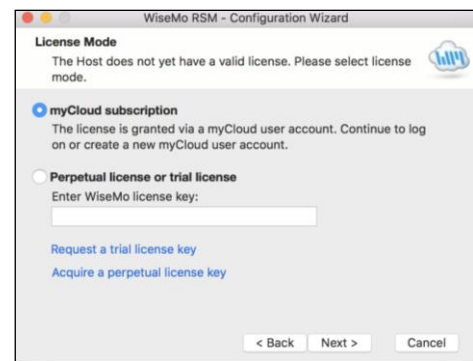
WiseMo RSM - Configuration Wizard

License Mode

The Host does not yet have a valid license. Please select license mode.

myCloud subscription

The license is granted via a myCloud user account. Continue to log on or create a new myCloud user account.

Perpetual license or trial license

Enter WiseMo license key:

Request a trial license key

Acquire a perpetual license key

< Back Next > Cancel